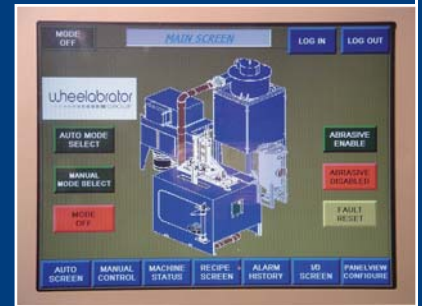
MODE OFF

MAIN SCREEN

LOG IN

LOG OUT

wheelabrator

AUTO MODE SELECT

MANUAL MODE SELECT

MODE OFF

ABRASIVE ENABLE

ABRASIVE DISABLED

FAULT RESET

AUTO SCREEN

MANUAL CONTROL

MACHINE STATUS

RECIPE SCREEN

ALARM HISTORY

I/O SCREEN

PANELVIEW CONFIGURE